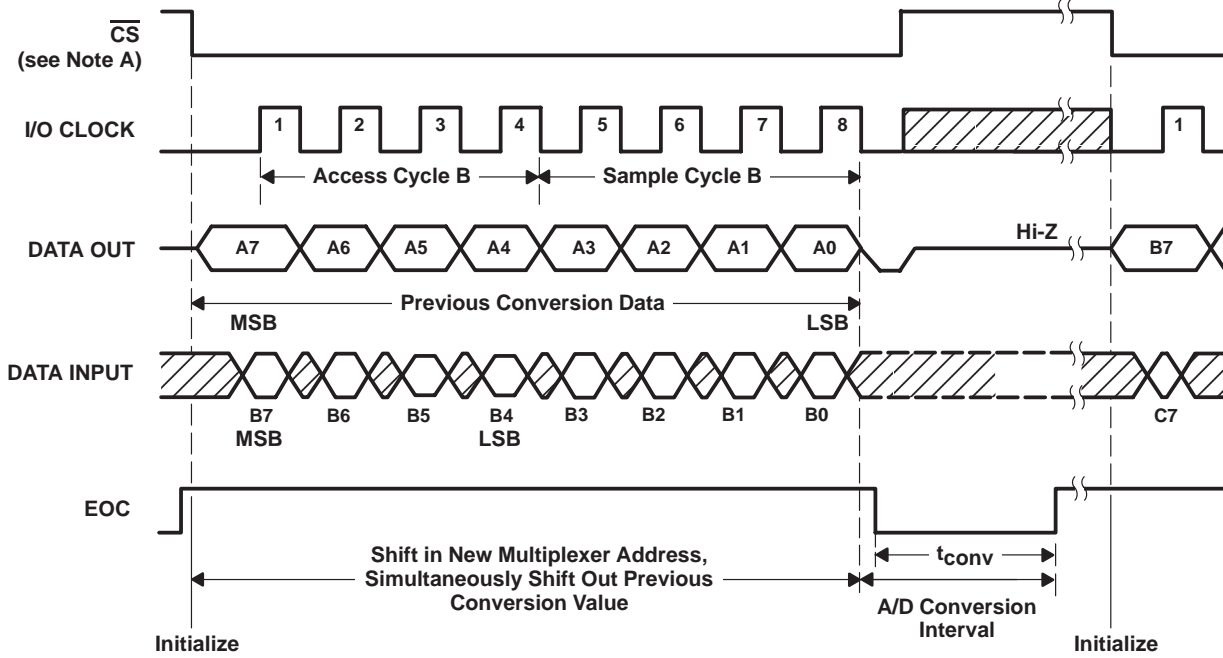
$\overline{CS}$ (see Note A)

I/O CLOCK

1 2 3 4 5 6 7 8 1

Access Cycle B

Sample Cycle B

DATA OUT

A7 A6 A5 A4 A3 A2 A1 A0

Hi-Z

B7

Previous Conversion Data

MSB

LSB

DATA INPUT

B7 MSB

B6

B5

B4 LSB

B3

B2

B1

B0

C7

EOC

Shift in New Multiplexer Address, Simultaneously Shift Out Previous Conversion Value

$t_{conv}$

A/D Conversion Interval

Initialize

Initialize